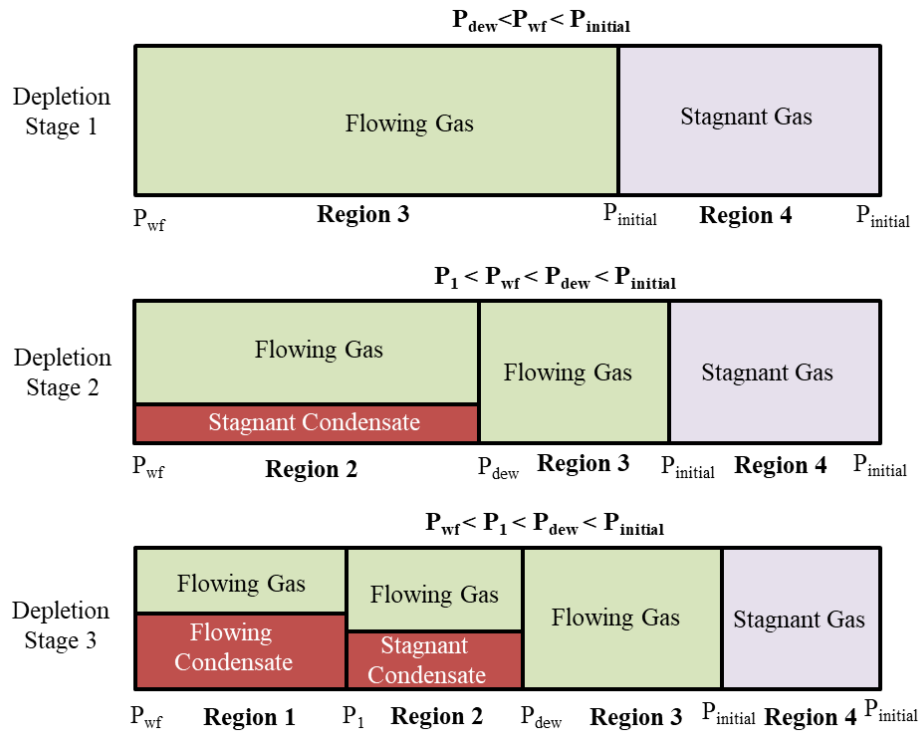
$P_{dew} < P_{wf} < P_{initial}$

Depletion Stage 1

Flowing Gas

Stagnant Gas

$P_{wf}$ Region 3 $P_{initial}$ Region 4 $P_{initial}$

$P_1 < P_{wf} < P_{dew} < P_{initial}$

Depletion Stage 2

Flowing Gas

Stagnant Condensate

Flowing Gas

Stagnant Gas

$P_{wf}$ Region 2 $P_{dew}$ Region 3 $P_{initial}$ Region 4 $P_{initial}$

$P_{wf} < P_1 < P_{dew} < P_{initial}$

Depletion Stage 3

Flowing Gas

Flowing Condensate

Flowing Gas

Stagnant Condensate

Flowing Gas

Stagnant Gas

$P_{wf}$ Region 1 $P_1$ Region 2 $P_{dew}$ Region 3 $P_{initial}$ Region 4 $P_{initial}$